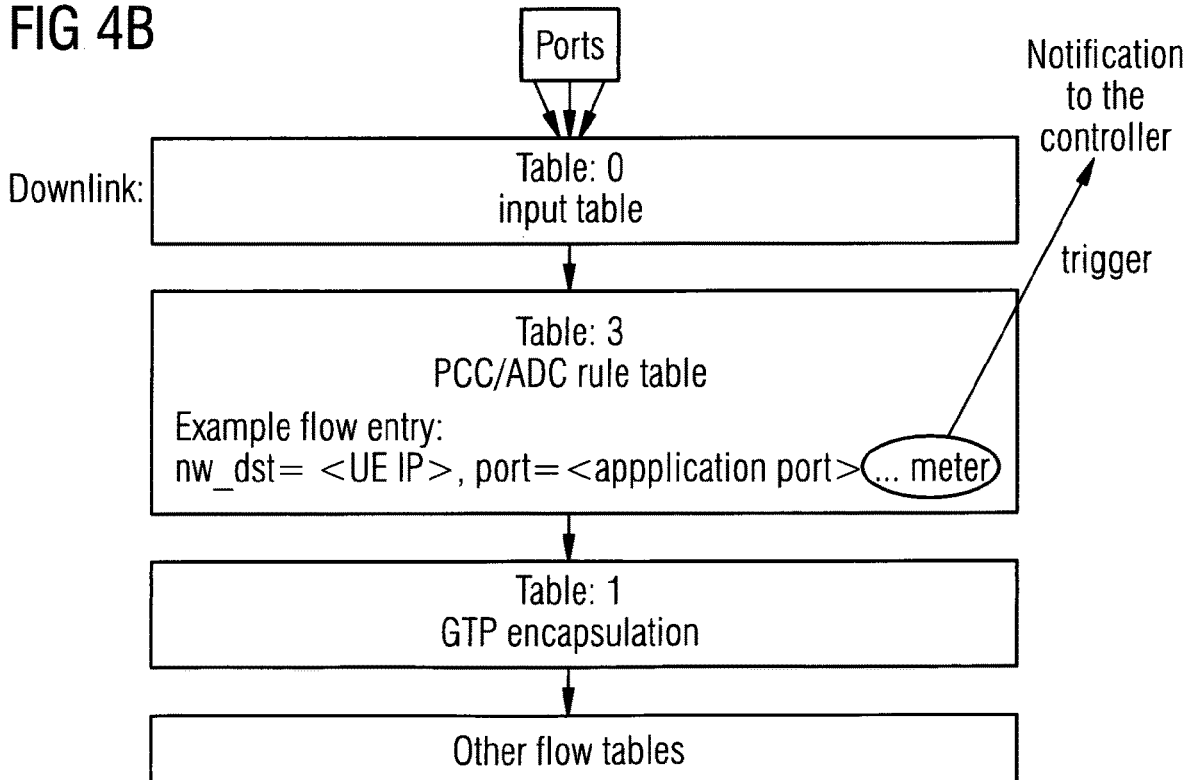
FIG 4B

Ports

Notification to the controller

Downlink:

Table: 0
input table

trigger

Table: 3
PCC/ADC rule table

Example flow entry:
nw_dst= <UE IP>, port=<appplication port> ... meter

Table: 1
GTP encapsulation

Other flow tables